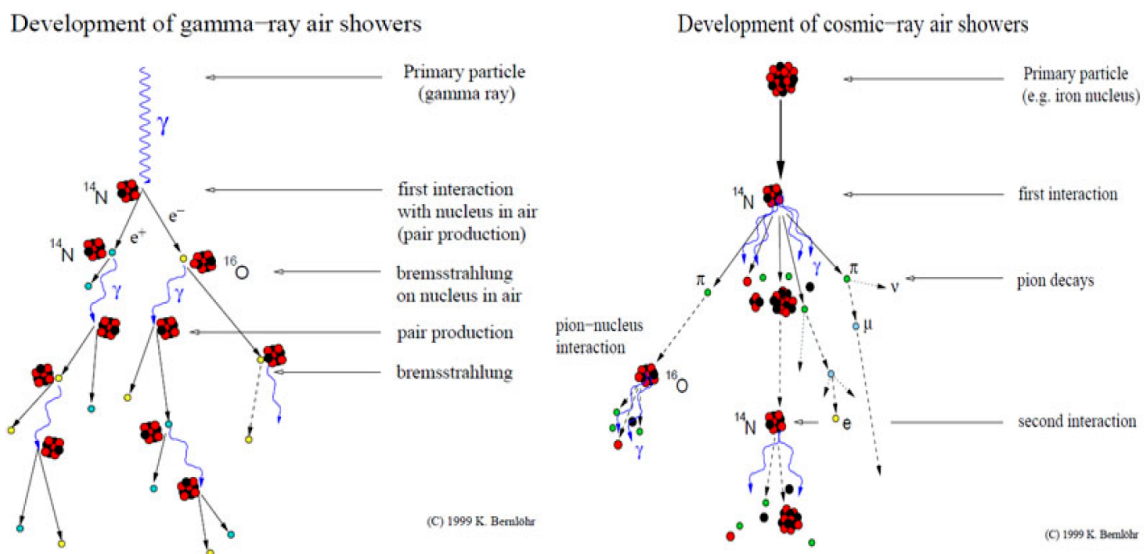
Development of gamma−ray air showers

Primary particle (gamma ray)

$\gamma$

$^{14}$N

$e^-$

first interaction with nucleus in air (pair production)

$^{14}$N

$e^+$

$^{16}$O

bremsstrahlung on nucleus in air

$\gamma$

$\gamma$

pair production

bremsstrahlung

(C) 1999 K. Bernlöhr

Development of cosmic−ray air showers

Primary particle (e.g. iron nucleus)

$^{14}$N

first interaction

$\pi$

$\gamma$

$\pi$

$\nu$

pion decays

$\mu$

pion−nucleus interaction

$^{16}$O

$\gamma$

$^{14}$N

e

second interaction

(C) 1999 K. Bernlöhr